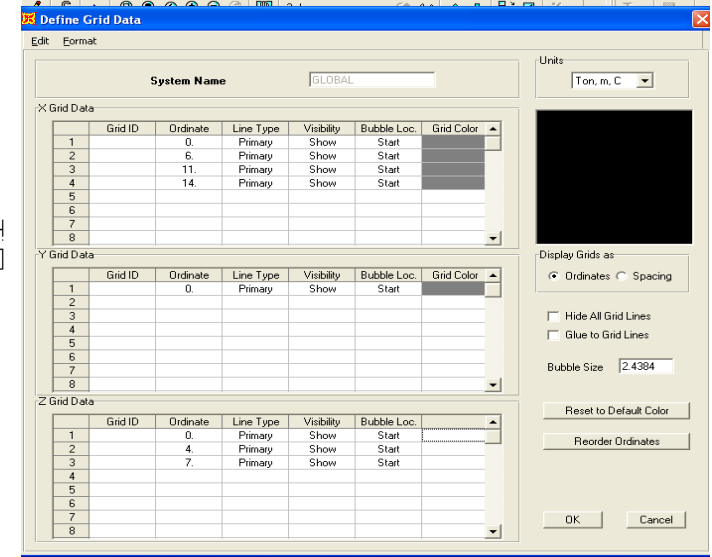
Define Grid Data

Edit Format

System Name GLOBAL

Units
Ton, m, C

X Grid Data

| | Grid ID | Ordinate | Line Type | Visibility | Bubble Loc. | Grid Color |
|---|---|---|---|---|---|---|
| 1 | | 0. | Primary | Show | Start | |
| 2 | | 6. | Primary | Show | Start | |
| 3 | | 11. | Primary | Show | Start | |
| 4 | | 14. | Primary | Show | Start | |
| 5 | | | | | | |
| 6 | | | | | | |
| 7 | | | | | | |
| 8 | | | | | | |

Y Grid Data

| | Grid ID | Ordinate | Line Type | Visibility | Bubble Loc. | Grid Color |
|---|---|---|---|---|---|---|
| 1 | | 0. | Primary | Show | Start | |
| 2 | | | | | | |
| 3 | | | | | | |
| 4 | | | | | | |
| 5 | | | | | | |
| 6 | | | | | | |
| 7 | | | | | | |
| 8 | | | | | | |

Z Grid Data

| | Grid ID | Ordinate | Line Type | Visibility | Bubble Loc. |
|---|---|---|---|---|---|
| 1 | | 0. | Primary | Show | Start |
| 2 | | 4. | Primary | Show | Start |
| 3 | | 7. | Primary | Show | Start |
| 4 | | | | | |
| 5 | | | | | |
| 6 | | | | | |
| 7 | | | | | |
| 8 | | | | | |

Display Grids as
Ordinates Spacing

Hide All Grid Lines
Glue to Grid Lines

Bubble Size 2.4384

Reset to Default Color

Reorder Ordinates

OK Cancel